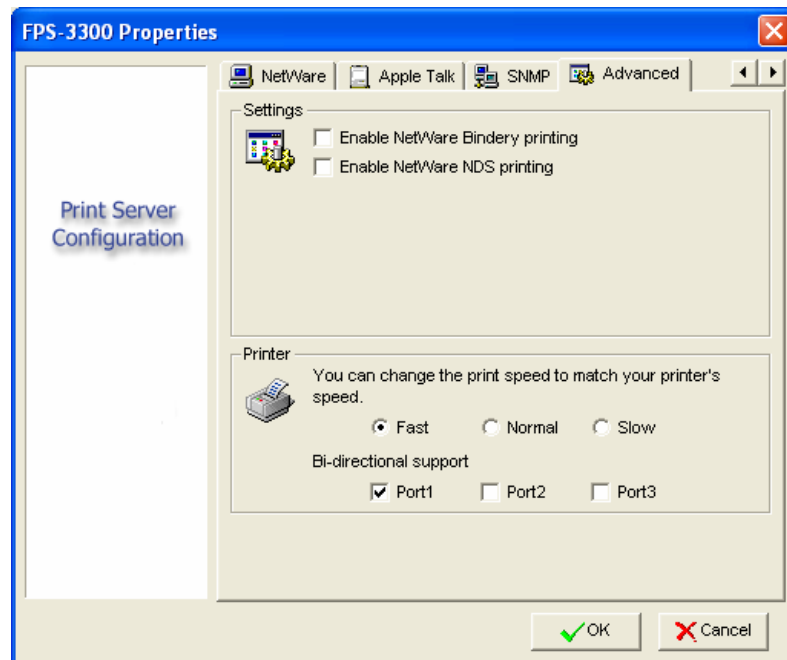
FPS-3300 Properties

Print Server Configuration

NetWare | Apple Talk | SNMP | Advanced

Settings

Enable NetWare Bindery printing

Enable NetWare NDS printing

Printer

You can change the print speed to match your printer's speed.

Fast Normal Slow

Bi-directional support

Port1 Port2 Port3

OK Cancel